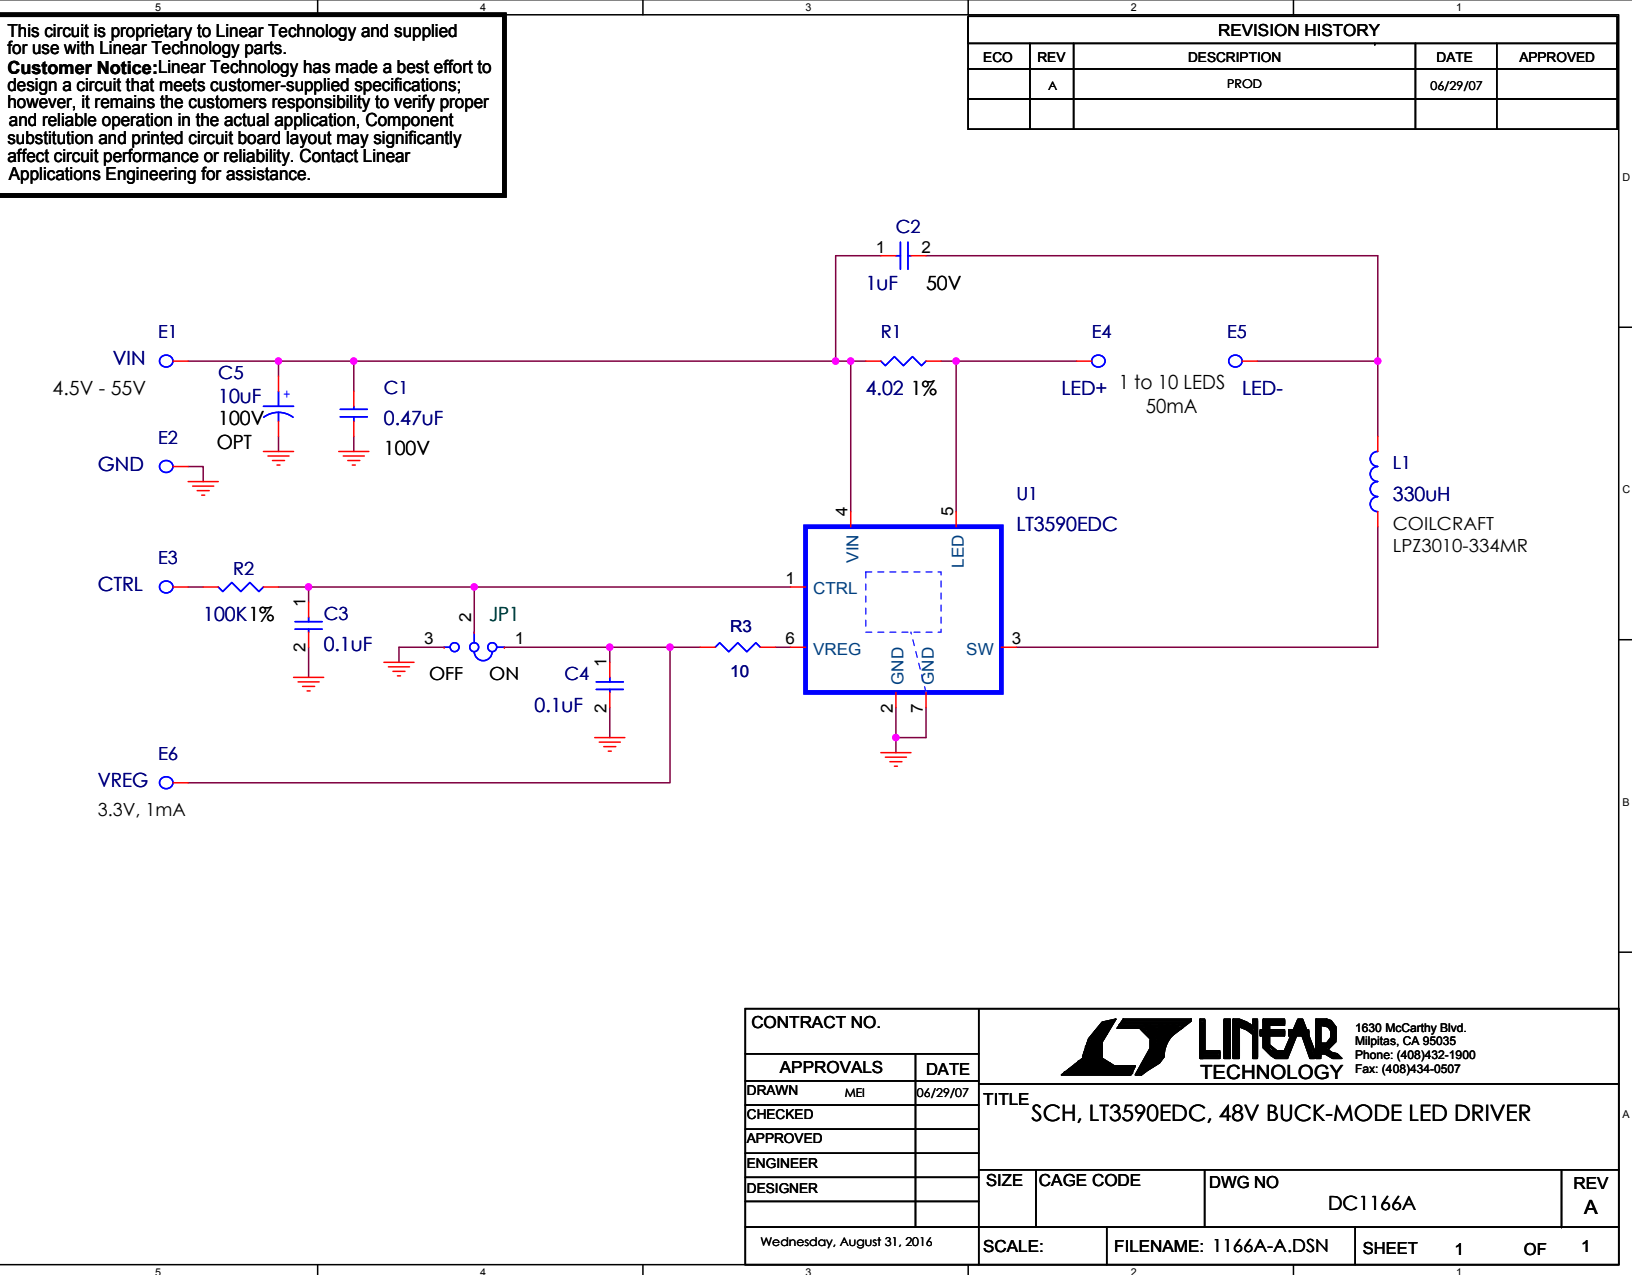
5 4 3 2 1

This circuit is proprietary to Linear Technology and supplied for use with Linear Technology parts.
**Customer Notice:**Linear Technology has made a best effort to design a circuit that meets customer-supplied specifications; however, it remains the customers responsibility to verify proper and reliable operation in the actual application, Component substitution and printed circuit board layout may significantly affect circuit performance or reliability. Contact Linear Applications Engineering for assistance.

REVISION HISTORY

| ECO | REV | DESCRIPTION | DATE | APPROVED |
|---|---|---|---|---|
| | A | PROD | 06/29/07 | |
| | | | | |

D

C2
1 2
1uF 50V

E1
VIN
4.5V - 55V
C5
10uF
100V
OPT
C1
0.47uF
100V
E2
GND

R1
4.02 1%
E4
LED+
1 to 10 LEDS
50mA
E5
LED-

L1
330uH
COILCRAFT
LPZ3010-334MR

C

U1
LT3590EDC
4 5
VIN LED
CTRL
VREG
SW
GND GND
1 6 3
2 7

E3
CTRL
R2
100K1%
1
C3
0.1uF
2
2
JP1
3 1
OFF ON
C4
1
0.1uF
2
R3
10

E6
VREG
3.3V, 1mA

B

CONTRACT NO.

| APPROVALS | DATE |
|---|---|
| DRAWN MEI | 06/29/07 |
| CHECKED | |
| APPROVED | |
| ENGINEER | |
| DESIGNER | |

Wednesday, August 31, 2016

LINEAR TECHNOLOGY
1630 McCarthy Blvd.
Milpitas, CA 95035
Phone: (408)432-1900
Fax: (408)434-0507

TITLE SCH, LT3590EDC, 48V BUCK-MODE LED DRIVER

SIZE CAGE CODE DWG NO DC1166A REV A

SCALE: FILENAME: 1166A-A.DSN SHEET 1 OF 1

A

5 4 3 2 1